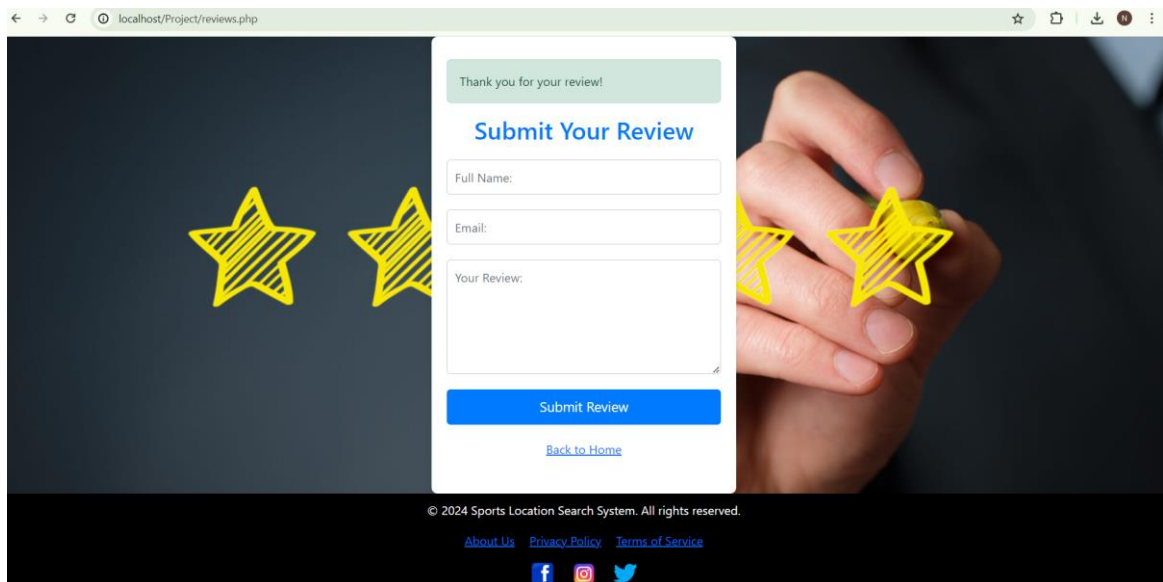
localhost/Project/reviews.php

Thank you for your review!

Submit Your Review

Full Name:

Email:

Your Review:

Submit Review

Back to Home

© 2024 Sports Location Search System. All rights reserved.

About Us Privacy Policy Terms of Service